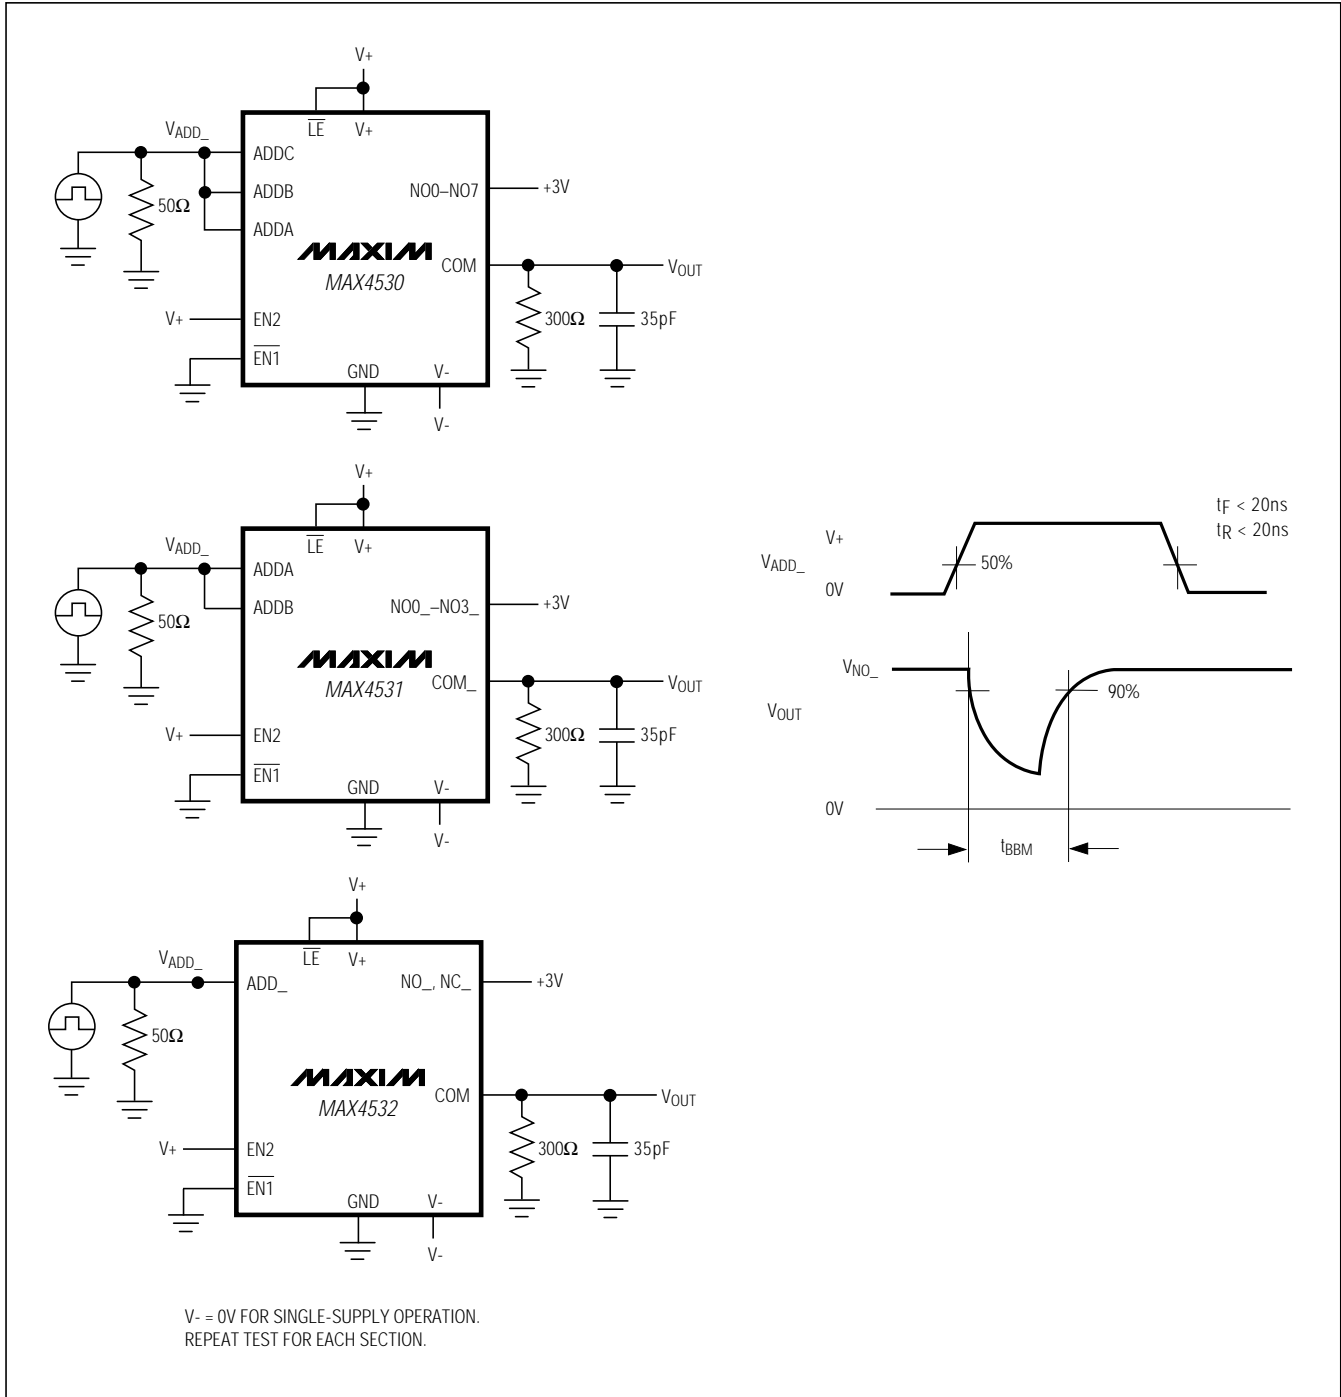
V+

$\overline{LE}$ V+

$V_{ADD\_}$

ADDC

ADDB

ADDA

NO0–NO7

+3V

50Ω

MAXIM

MAX4530

COM

$V_{OUT}$

300Ω

35pF

V+

EN2

$\overline{EN1}$

GND

V-

V-

V+

$\overline{LE}$ V+

$V_{ADD\_}$

ADDA

ADDB

NO0_–NO3_

+3V

50Ω

MAXIM

MAX4531

COM_

$V_{OUT}$

300Ω

35pF

V+

EN2

$\overline{EN1}$

GND

V-

V-

$t_F$ < 20ns
$t_R$ < 20ns

V+

$V_{ADD\_}$

50%

0V

$V_{NO\_}$

90%

$V_{OUT}$

0V

$t_{BBM}$

V+

$\overline{LE}$ V+

$V_{ADD\_}$

ADD_

NO_, NC_

+3V

50Ω

MAXIM

MAX4532

COM

$V_{OUT}$

300Ω

35pF

V+

EN2

$\overline{EN1}$

GND

V-

V-

V- = 0V FOR SINGLE-SUPPLY OPERATION.
REPEAT TEST FOR EACH SECTION.